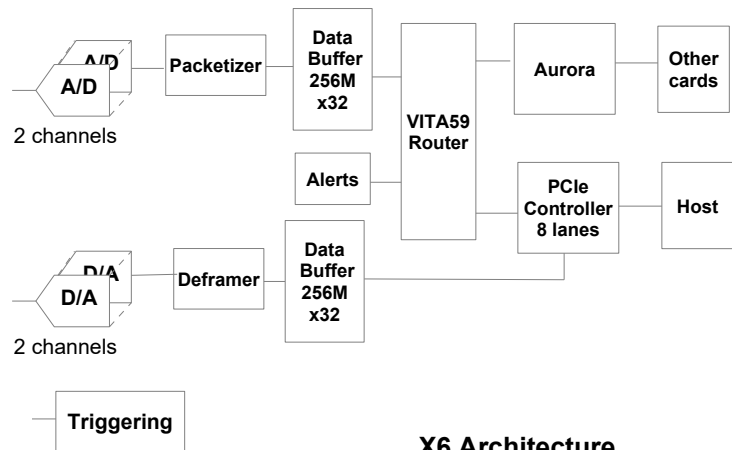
A/D

A/D

2 channels

Packetizer

Data Buffer 256M x32

VITA59 Router

Aurora

Other cards

Alerts

PCIe Controller 8 lanes

Host

D/A

D/A

2 channels

Deframer

Data Buffer 256M x32

Triggering

X6 Architecture